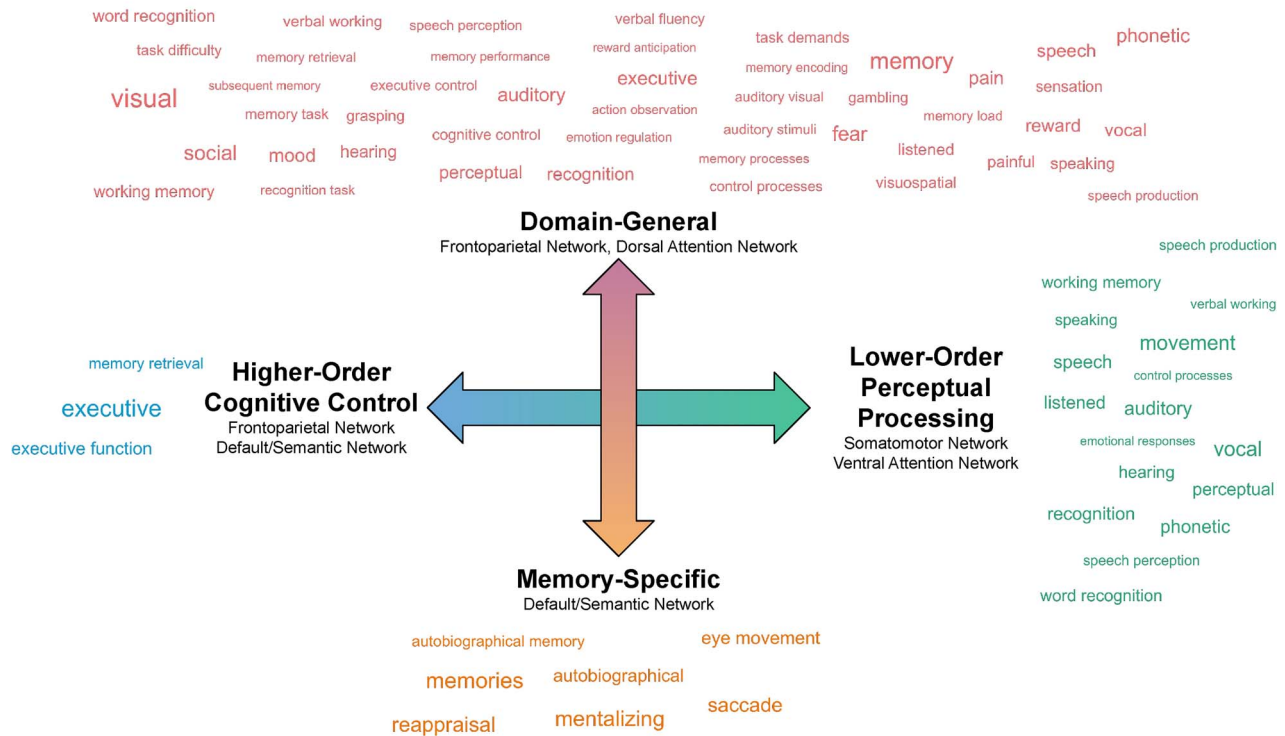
word recognition
verbal working
speech perception
verbal fluency
task demands
speech
phonetic
task difficulty
memory retrieval
memory performance
reward anticipation
memory encoding
memory
pain
sensation
visual
subsequent memory
executive control
executive
auditory
auditory visual
gambling
memory task
grasping
action observation
memory load
reward
vocal
auditory stimuli
fear
social
mood
hearing
cognitive control
emotion regulation
listened
painful
speaking
memory processes
working memory
recognition task
perceptual
recognition
control processes
visuospatial
speech production

Domain-General
Frontoparietal Network, Dorsal Attention Network

memory retrieval
executive
executive function

Higher-Order Cognitive Control
Frontoparietal Network
Default/Semantic Network

Lower-Order Perceptual Processing
Somatomotor Network
Ventral Attention Network

speech production
working memory
verbal working
speaking
speech
movement
control processes
listened
auditory
emotional responses
vocal
hearing
perceptual
recognition
phonetic
speech perception
word recognition

Memory-Specific
Default/Semantic Network

autobiographical memory
eye movement
memories
autobiographical
saccade
reappraisal
mentalizing